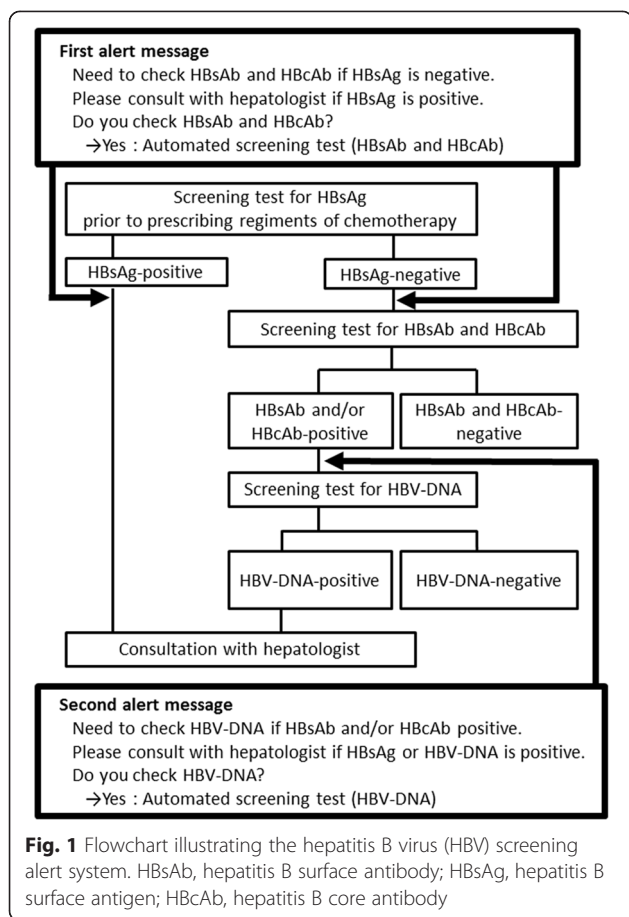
First alert message
Need to check HBsAb and HBcAb if HBsAg is negative.
Please consult with hepatologist if HBsAg is positive.
Do you check HBsAb and HBcAb?
→Yes : Automated screening test (HBsAb and HBcAb)

Screening test for HBsAg prior to prescribing regiments of chemotherapy

HBsAg-positive

HBsAg-negative

Screening test for HBsAb and HBcAb

HBsAb and/or HBcAb-positive

HBsAb and HBcAb-negative

Screening test for HBV-DNA

HBV-DNA-positive

HBV-DNA-negative

Consultation with hepatologist

Second alert message
Need to check HBV-DNA if HBsAb and/or HBcAb positive.
Please consult with hepatologist if HBsAg or HBV-DNA is positive.
Do you check HBV-DNA?
→Yes : Automated screening test (HBV-DNA)

Fig. 1 Flowchart illustrating the hepatitis B virus (HBV) screening alert system. HBsAb, hepatitis B surface antibody; HBsAg, hepatitis B surface antigen; HBcAb, hepatitis B core antibody